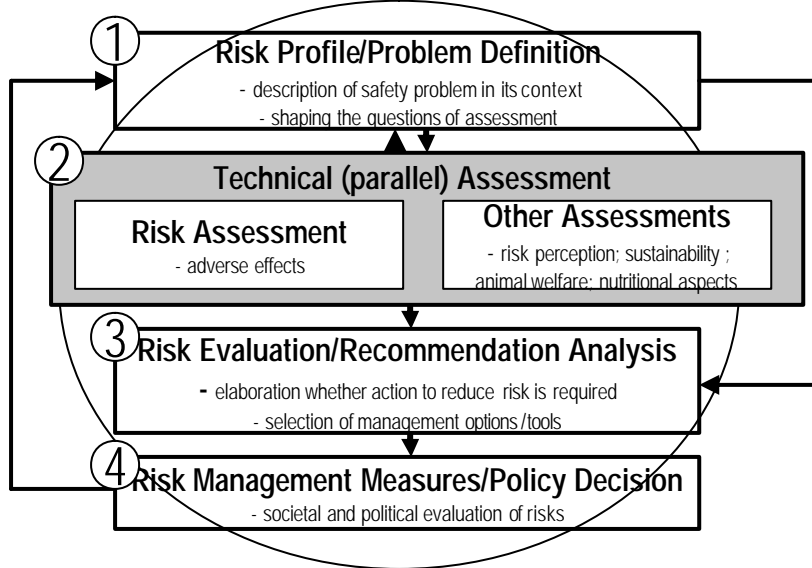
① Risk Profile/Problem Definition
- description of safety problem in its context
- shaping the questions of assessment

② Technical (parallel) Assessment

Risk Assessment
- adverse effects

Other Assessments
- risk perception; sustainability ; animal welfare; nutritional aspects

③ Risk Evaluation/Recommendation Analysis
- elaboration whether action to reduce risk is required
- selection of management options /tools

④ Risk Management Measures/Policy Decision
- societal and political evaluation of risks